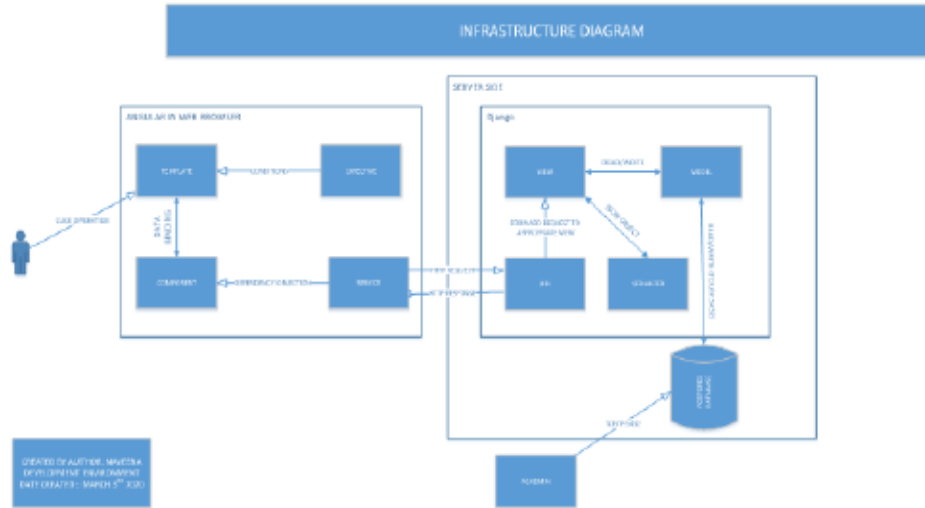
INFRASTRUCTURE DIAGRAM

SERVER SIDE

ANGULAR IN WEB BROWSER

Django

TEMPLATE

DIRECTIVE

COMPONENT

SERVICE

VIEW

MODEL

URL

SERIALIZER

USER OPERATION

DATA BINDING

DEPENDENCY INJECTION

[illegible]

HTTP REQUEST

HTTP RESPONSE

FORWARD REQUEST TO APPROPRIATE VIEW

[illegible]

POSTGRES DATABASE

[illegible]

PGADMIN

CREATED BY AUTHOR: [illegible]
DEV ENVIRONMENT: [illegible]
DATE CREATED : MARCH $5^{th}$ 2020